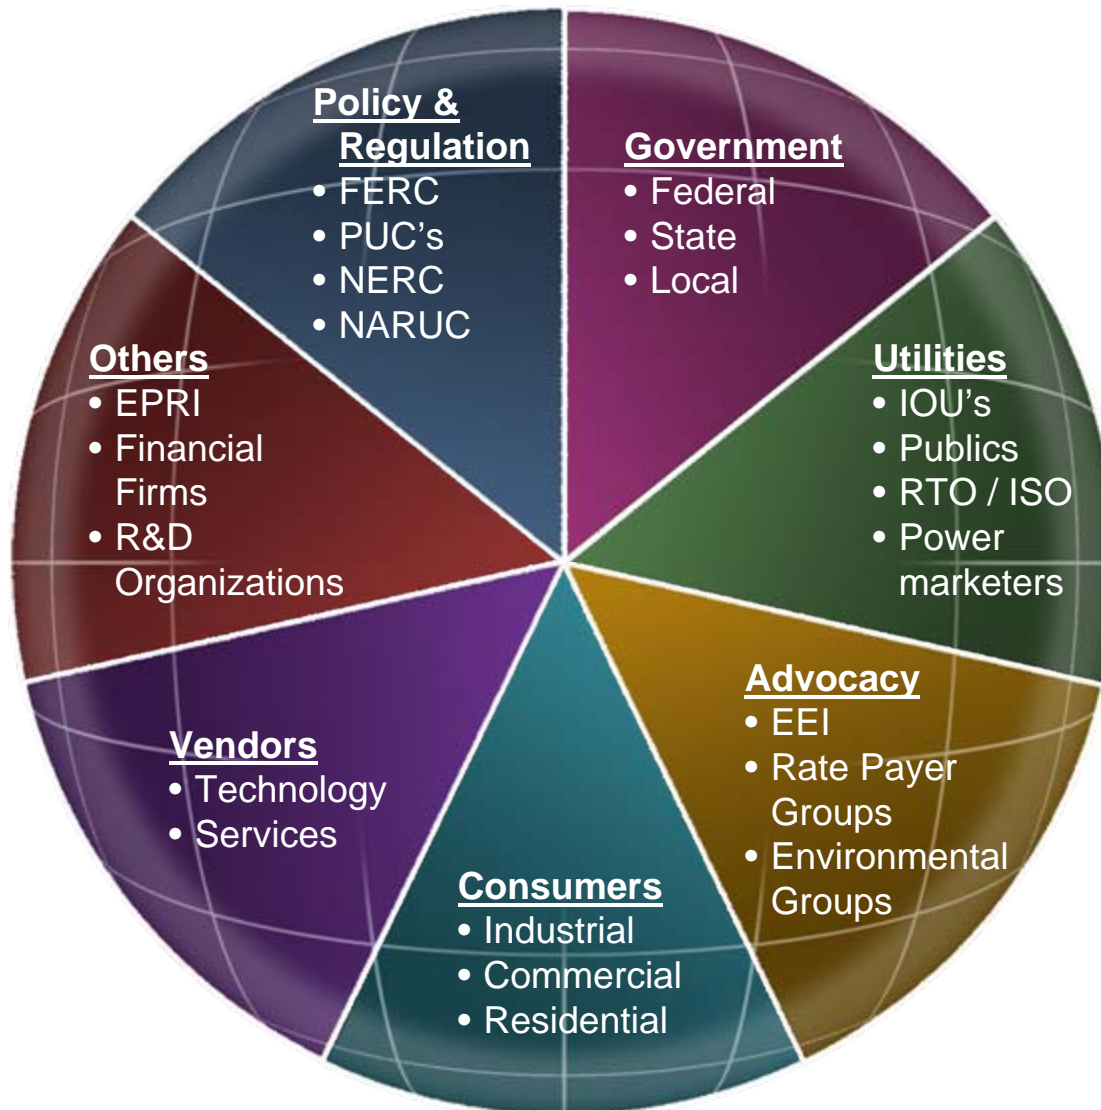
Policy & Regulation
• FERC
• PUC's
• NERC
• NARUC

Government
• Federal
• State
• Local

Others
• EPRI
• Financial Firms
• R&D Organizations

Utilities
• IOU's
• Publics
• RTO / ISO
• Power marketers

Advocacy
• EEI
• Rate Payer Groups
• Environmental Groups

Vendors
• Technology
• Services

Consumers
• Industrial
• Commercial
• Residential